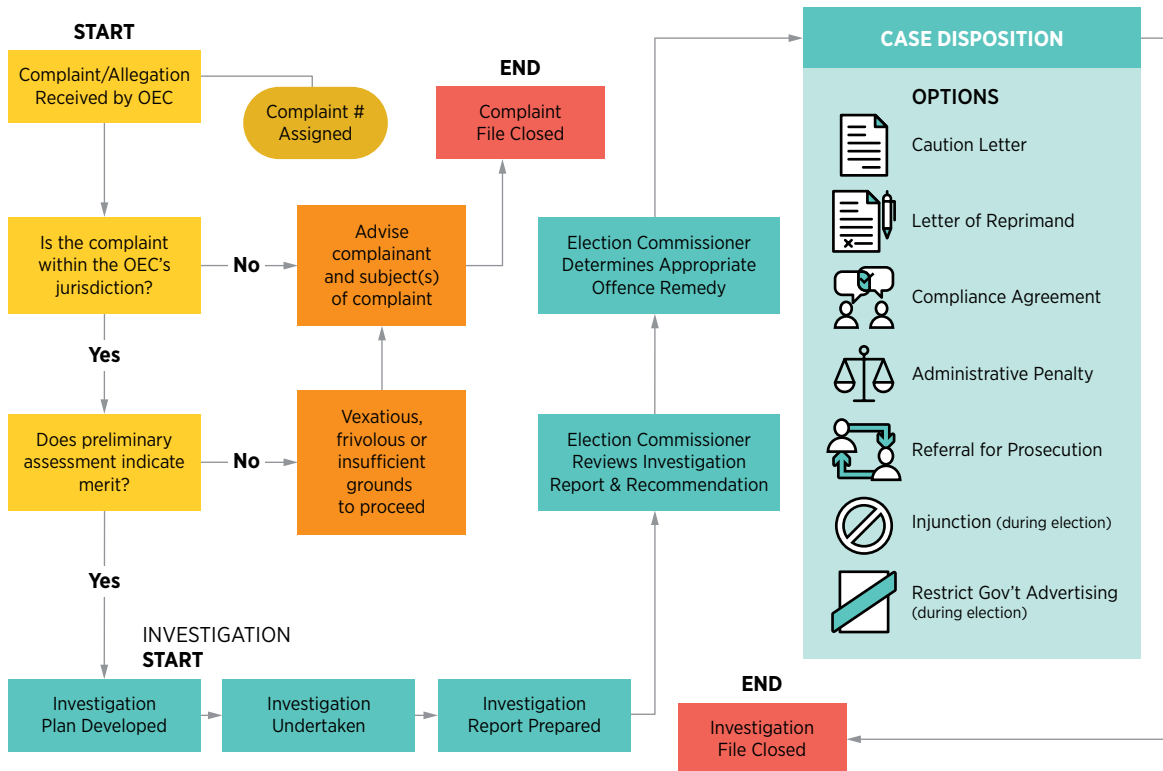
START

Complaint/Allegation Received by OEC

Complaint # Assigned

END

Complaint File Closed

Is the complaint within the OEC's jurisdiction?

No

Advise complainant and subject(s) of complaint

Yes

Does preliminary assessment indicate merit?

No

Vexatious, frivolous or insufficient grounds to proceed

Yes

INVESTIGATION
START

Investigation Plan Developed

Investigation Undertaken

Investigation Report Prepared

Election Commissioner Reviews Investigation Report & Recommendation

Election Commissioner Determines Appropriate Offence Remedy

CASE DISPOSITION

OPTIONS

Caution Letter

Letter of Reprimand

Compliance Agreement

Administrative Penalty

Referral for Prosecution

Injunction (during election)

Restrict Gov't Advertising (during election)

END

Investigation File Closed